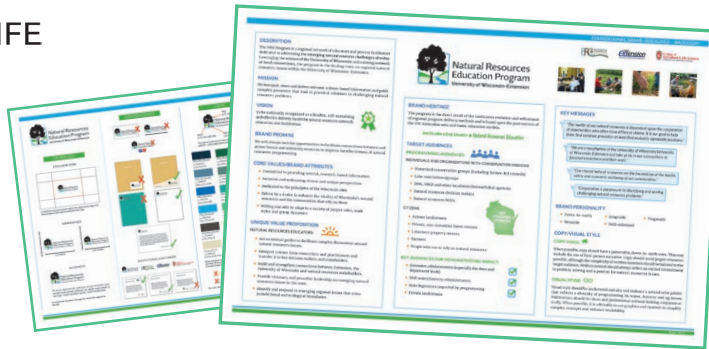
IFE

Natural Resources Education Program
University of Wisconsin–Extension

DESCRIPTION

MISSION

VISION

BRAND PROMISE

CORE VALUES/BRAND ATTRIBUTES

UNIQUE VALUE PROPOSITION

BRAND HERITAGE

TARGET AUDIENCES

KEY MESSAGES

BRAND PERSONALITY

COPY/VISUAL STYLE

Extension